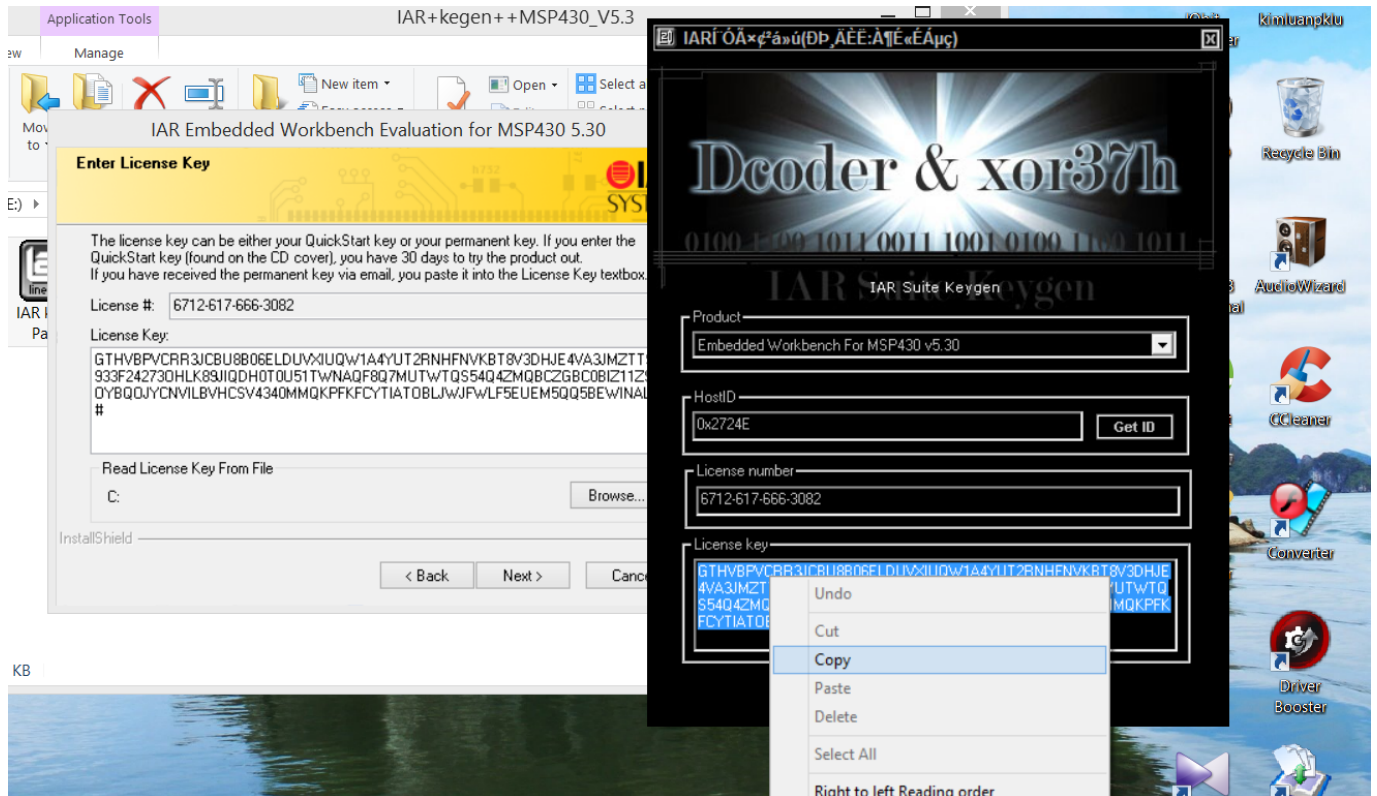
Application Tools
IAR+kegen++MSP430_V5.3
ew
Manage
New item
Open
Select a
Mov to
IAR Embedded Workbench Evaluation for MSP430 5.30
Enter License Key
E:)
The license key can be either your QuickStart key or your permanent key. If you enter the QuickStart key (found on the CD cover), you have 30 days to try the product out.
If you have received the permanent key via email, you paste it into the License Key textbox.
License #: 6712-617-666-3082
License Key:
GTHVBPVCRR3JCBU8B06ELDUVXIUQW1A4YUT2RNHFNVKBT8V3DHJE4VA3JMZTT
933F24273OHLK89JIQDH0T0U51TWNAQF8Q7MUTWTQS54Q4ZMQBCZGBC0BIZ11Z
OYBQOJYCNVILBVHCSV4340MMQKPFKFCYTIATOBLJWJFWLF5EUEM5QQ5BEWINAL
#
Read License Key From File
C:
Browse...
InstallShield
< Back
Next >
Cance
KB
IARÍ ÓÂ×¢²á»ú(ÐÞ¸ÄÊË:Â¶É«ÉÁµç)
Dcoder & xor37h
0100 1 00 1011 0011 1001 0100 1100 1011
IAR Suite Keygen
Product
Embedded Workbench For MSP430 v5.30
HostID
0x2724E
Get ID
License number
6712-617-666-3082
License key
GTHVBPVCRR3JCBU8B06ELDUVXIUQW1A4YUT2RNHFNVKBT8V3DHJE4VA3JMZT
YUTWTQ
S54Q4ZMQ
MQKPFK
FCYTIATOE
Undo
Cut
Copy
Paste
Delete
Select All
Right to left Reading order
kimluanpklu
Recycle Bin
AudioWizard
CCleaner
Converter
Driver Booster